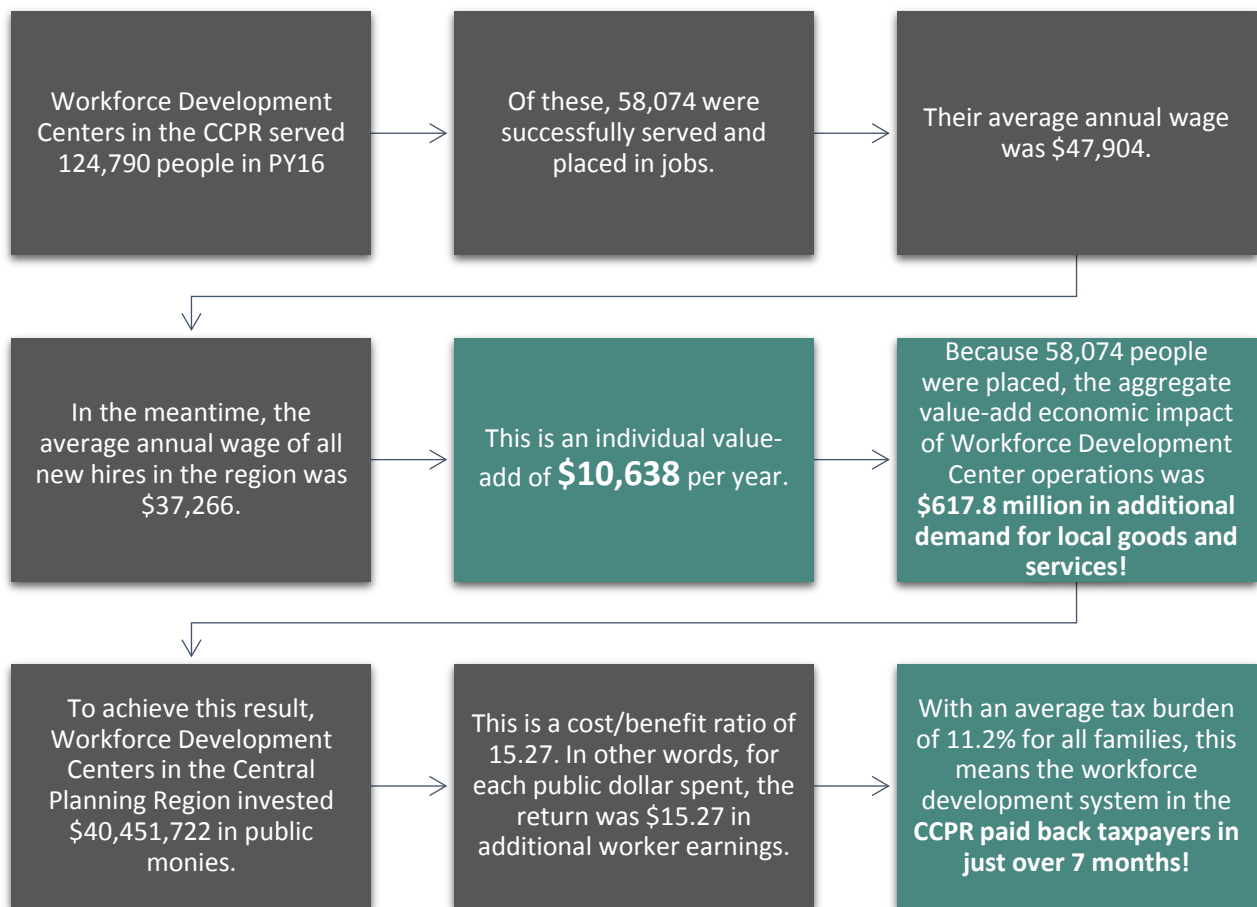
Workforce Development Centers in the CCPR served 124,790 people in PY16

Of these, 58,074 were successfully served and placed in jobs.

Their average annual wage was \$47,904.

In the meantime, the average annual wage of all new hires in the region was \$37,266.

This is an individual value-add of **\$10,638** per year.

Because 58,074 people were placed, the aggregate value-add economic impact of Workforce Development Center operations was **\$617.8 million in additional demand for local goods and services!**

To achieve this result, Workforce Development Centers in the Central Planning Region invested \$40,451,722 in public monies.

This is a cost/benefit ratio of 15.27. In other words, for each public dollar spent, the return was \$15.27 in additional worker earnings.

With an average tax burden of 11.2% for all families, this means the workforce development system in the **CCPR paid back taxpayers in just over 7 months!**